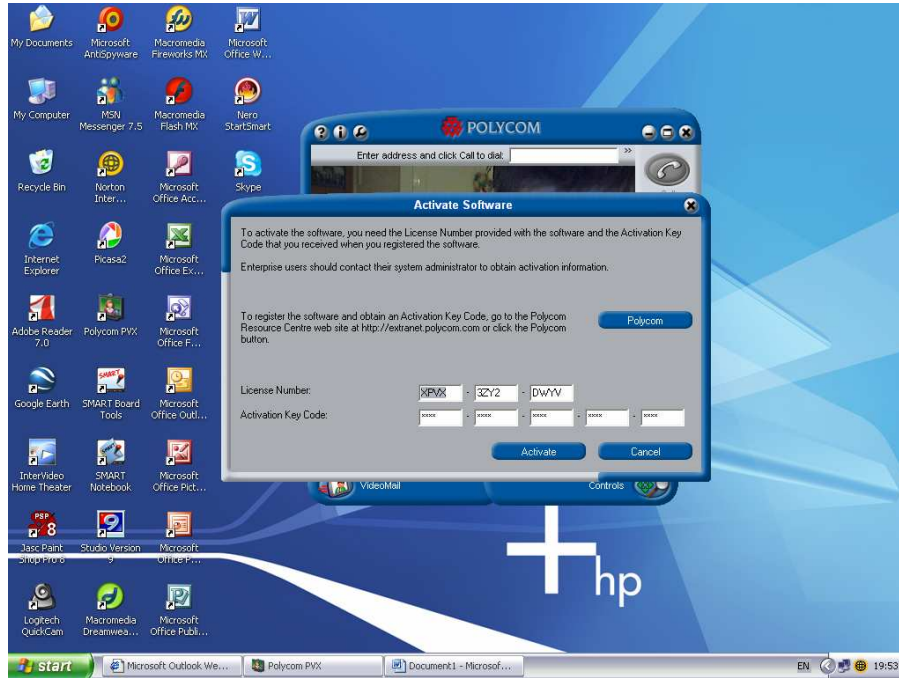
My Documents
Microsoft AntiSpyware
Macromedia Fireworks MX
Microsoft Office W...
My Computer
MSN Messenger 7.5
Macromedia Flash MX
Nero StartSmart
Recycle Bin
Norton Inter...
Microsoft Office Acc...
Skype
Internet Explorer
Picasa2
Microsoft Office Ex...
Adobe Reader 7.0
Polycom PVX
Microsoft Office F...
Google Earth
SMART Board Tools
Microsoft Office Outl...
InterVideo Home Theater
SMART Notebook
Microsoft Office Pict...
Jasc Paint Shop Pro 8
Studio Version 9
Microsoft Office P...
Logitech QuickCam
Macromedia Dreamwea...
Microsoft Office Publ...

POLYCOM
Enter address and click Call to dial:

Activate Software

To activate the software, you need the License Number provided with the software and the Activation Key Code that you received when you registered the software.

Enterprise users should contact their system administrator to obtain activation information.

To register the software and obtain an Activation Key Code, go to the Polycom Resource Centre web site at http://extranet.polycom.com or click the Polycom button.

Polycom

License Number: XPVX - 3ZY2 - DWYV
Activation Key Code: xxxx - xxxx - xxxx - xxxx - xxxx

Activate
Cancel

VideoMail
Controls

hp

start
Microsoft Outlook We...
Polycom PVX
Document1 - Microsof...
EN
19:53